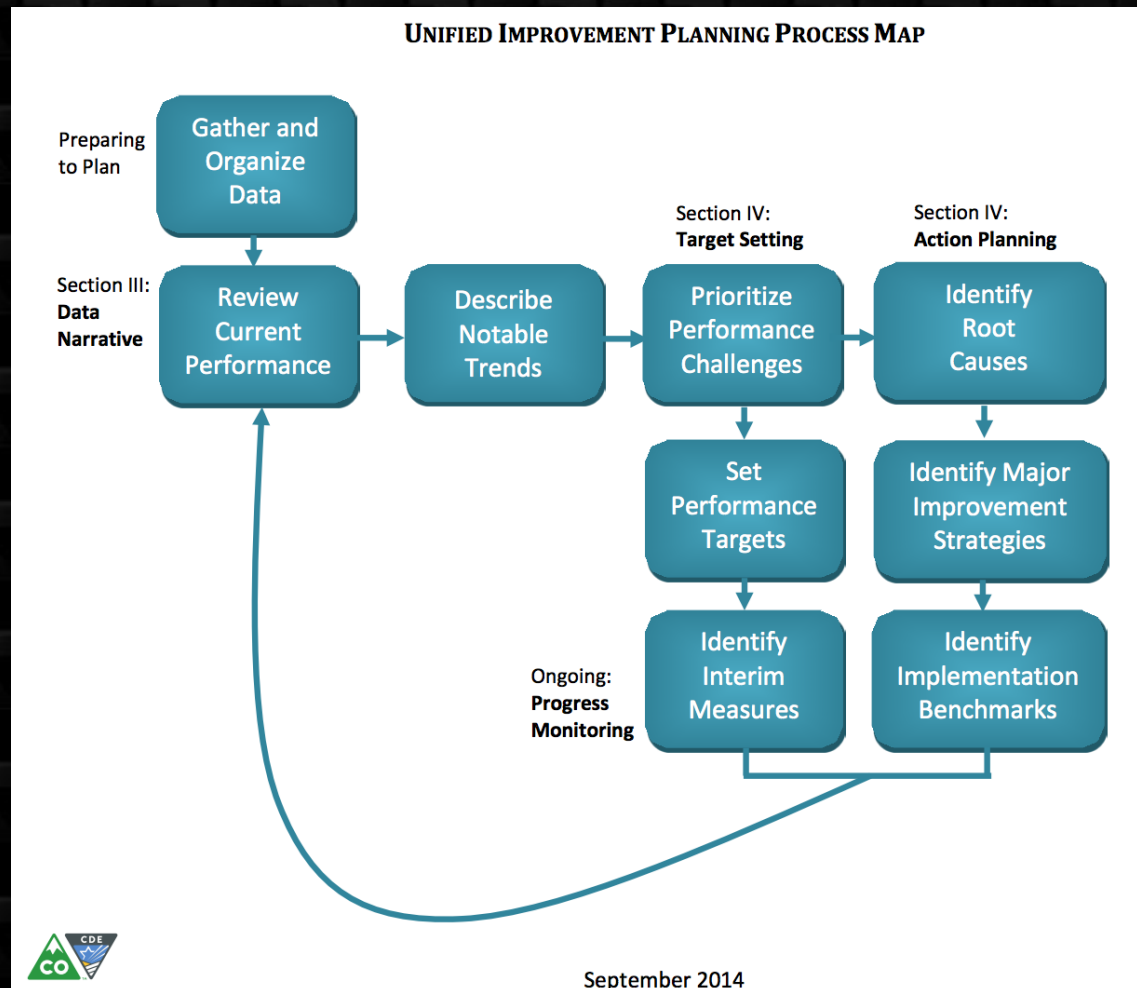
UNIFIED IMPROVEMENT PLANNING PROCESS MAP

Preparing to Plan

Gather and Organize Data

Section III: Data Narrative

Review Current Performance

Describe Notable Trends

Section IV: Target Setting

Prioritize Performance Challenges

Set Performance Targets

Section IV: Action Planning

Identify Root Causes

Identify Major Improvement Strategies

Ongoing: Progress Monitoring

Identify Interim Measures

Identify Implementation Benchmarks

CO CDE

September 2014